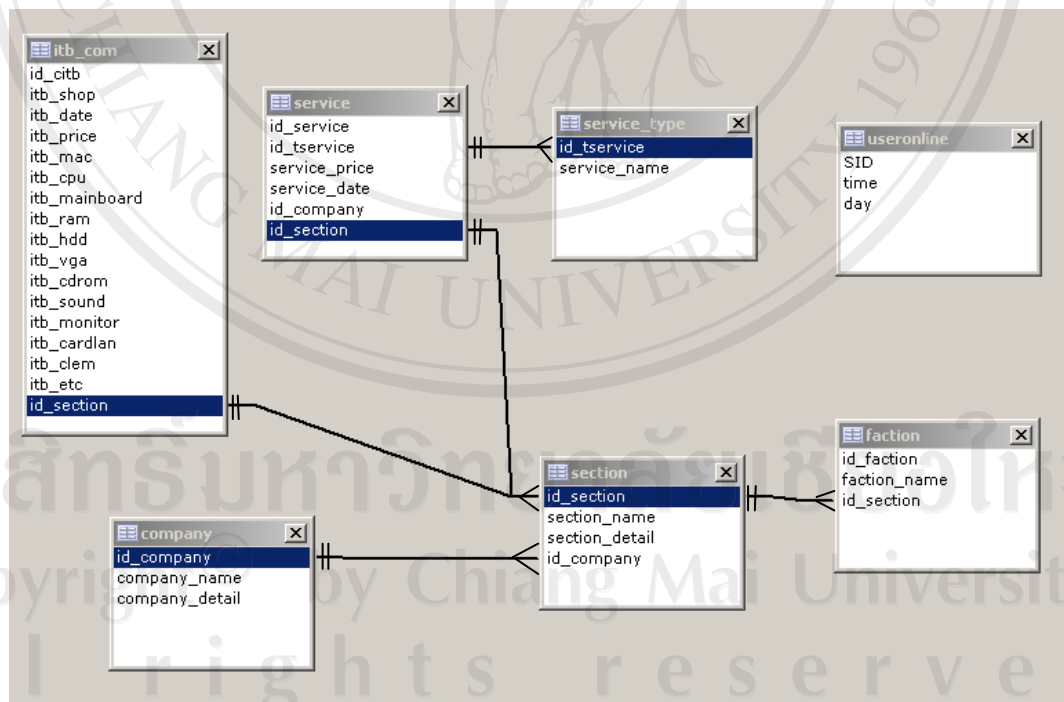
itb_com
id_citb
itb_shop
itb_date
itb_price
itb_mac
itb_cpu
itb_mainboard
itb_ram
itb_hdd
itb_vga
itb_cdrom
itb_sound
itb_monitor
itb_cardlan
itb_clem
itb_etc
id_section

service
id_service
id_tservice
service_price
service_date
id_company
id_section

service_type
id_tservice
service_name

useronline
SID
time
day

faction
id_faction
faction_name
id_section

section
id_section
section_name
section_detail
id_company

company
id_company
company_name
company_detail

CHIANG MAI UNIVERSITY

ลิขสิทธิ์มหาวิทยาลัยเชียงใหม่
Copyright © by Chiang Mai University
All rights reserved